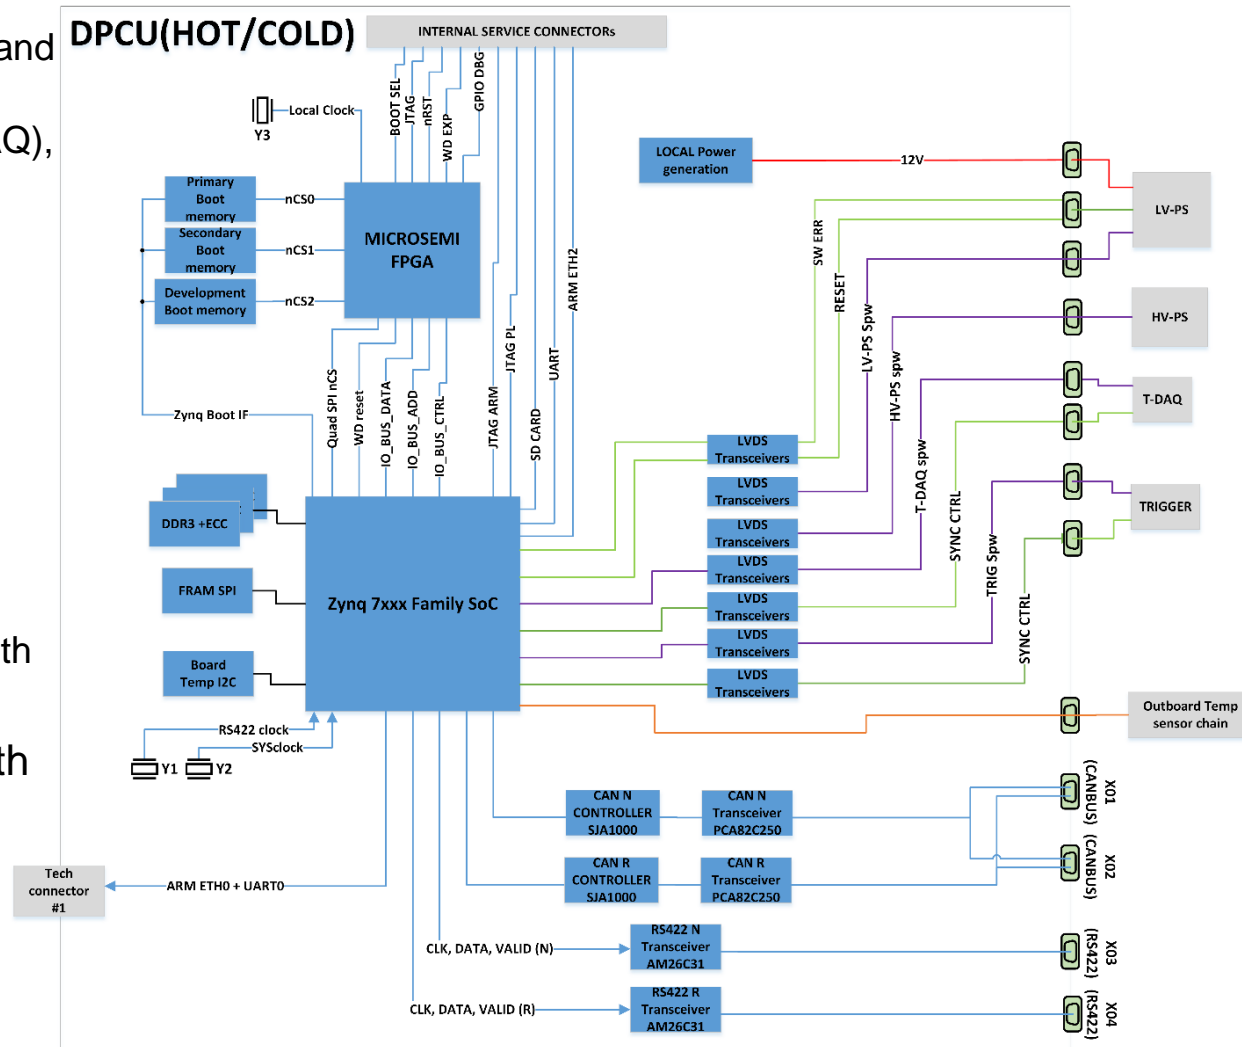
and

Q),

th

th

DPCU(HOT/COLD)

INTERNAL SERVICE CONNECTORs

Y3
Local Clock

BOOT SEL
JTAG
nRST
WD EXP
GPIO DBG

LOCAL Power generation

12V

Primary Boot memory
nCS0
Secondary Boot memory
nCS1
Development Boot memory
nCS2

MICROSEMI FPGA

LV-PS

HV-PS

T-DAQ

TRIGGER

SW ERR
RESET
LV-PS Spw
HV-PS spw
T-DAQ spw
SYNC CTRL
TRIG Spw
SYNC CTRL

ARM ETH2
JTAG PL
UART
SD CARD
JTAG ARM

Quad SPI nCS
WD reset
IO_BUS_DATA
IO_BUS_ADD
IO_BUS_CTRL

Zynq Boot IF

DDR3 +ECC

FRAM SPI

Board Temp I2C

Zynq 7xxx Family SoC

LVDS Transceivers
LVDS Transceivers
LVDS Transceivers
LVDS Transceivers
LVDS Transceivers
LVDS Transceivers
LVDS Transceivers

Outboard Temp sensor chain

RS422 clock
SYSclock
Y1
Y2

CAN N CONTROLLER SJA1000
CAN N Transceiver PCA82C250
CAN R CONTROLLER SJA1000
CAN R Transceiver PCA82C250

X01 (CANBUS)
X02 (CANBUS)

Tech connector #1
ARM ETH0 + UART0

CLK, DATA, VALID (N)
RS422 N Transceiver AM26C31
X03 (RS422)

CLK, DATA, VALID (R)
RS422 R Transceiver AM26C31
X04 (RS422)